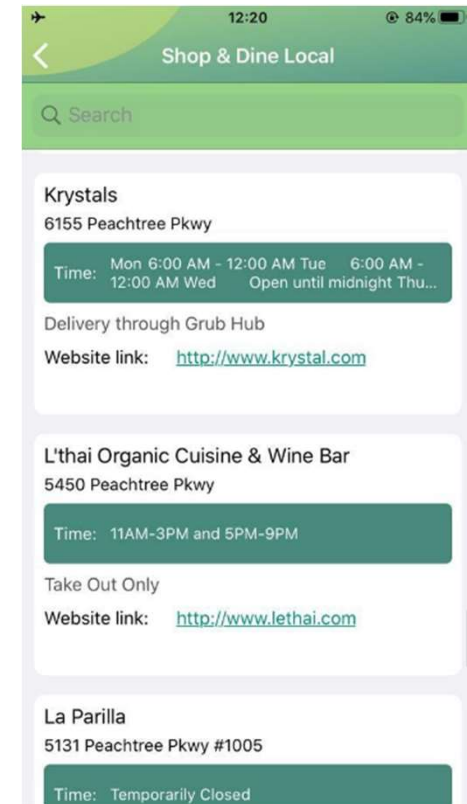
12:20
84%
Shop & Dine Local

Search

Krystals
6155 Peachtree Pkwy

Time: Mon 6:00 AM - 12:00 AM Tue 6:00 AM - 12:00 AM Wed Open until midnight Thu...

Delivery through Grub Hub

Website link: http://www.krystal.com

L'thai Organic Cuisine & Wine Bar
5450 Peachtree Pkwy

Time: 11AM-3PM and 5PM-9PM

Take Out Only

Website link: http://www.lethai.com

La Parilla
5131 Peachtree Pkwy #1005

Time: Temporarily Closed